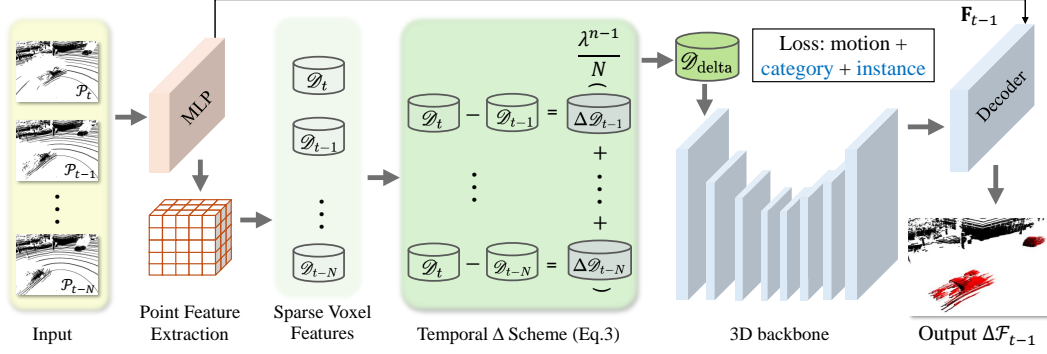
$\mathbf{F}_{t-1}$

$\mathcal{P}_t$

$\mathcal{P}_{t-1}$

$\vdots$

$\mathcal{P}_{t-N}$

Input

MLP

Point Feature Extraction

$\mathscr{D}_t$

$\mathscr{D}_{t-1}$

$\vdots$

$\mathscr{D}_{t-N}$

Sparse Voxel Features

$\frac{\lambda^{n-1}}{N}$

$\mathscr{D}_t$ $-$ $\mathscr{D}_{t-1}$ $=$ $\Delta\mathscr{D}_{t-1}$

$+$

$\vdots$ $\vdots$

$+$

$\mathscr{D}_t$ $-$ $\mathscr{D}_{t-N}$ $=$ $\Delta\mathscr{D}_{t-N}$

Temporal $\Delta$ Scheme (Eq.3)

$\mathscr{D}_{\text{delta}}$

Loss: motion + category + instance

3D backbone

Decoder

Output $\Delta\mathcal{F}_{t-1}$